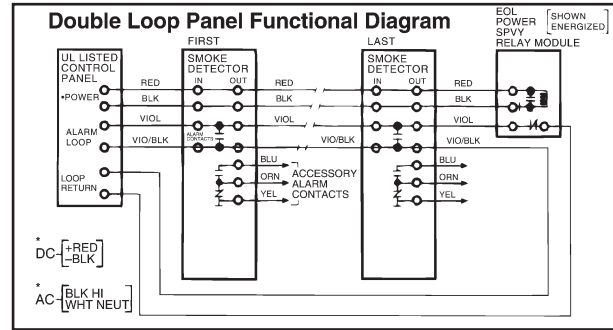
Double Loop Panel Functional Diagram

EOL POWER SPVY RELAY MODULE [SHOWN ENERGIZED]

UL LISTED CONTROL PANEL

*POWER

ALARM LOOP

LOOP RETURN

FIRST

SMOKE DETECTOR

IN OUT

ALARM CONTACTS

LAST

SMOKE DETECTOR

IN OUT

RED
BLK
VIOL
VIO/BLK

RED
BLK
VIOL
VIO/BLK

RED
BLK
VIOL
VIO/BLK

BLU
ORN
YEL

ACCESSORY ALARM CONTACTS

BLU
ORN
YEL

*DC [+RED -BLK]

*AC [BLK HI WHT NEUT]